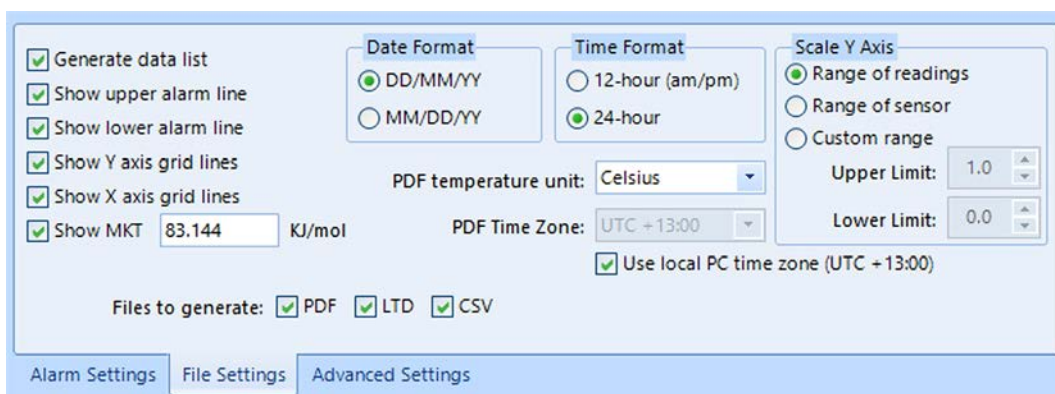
Generate data list
Show upper alarm line
Show lower alarm line
Show Y axis grid lines
Show X axis grid lines
Show MKT 83.144 KJ/mol

Date Format
DD/MM/YY
MM/DD/YY

Time Format
12-hour (am/pm)
24-hour

Scale Y Axis
Range of readings
Range of sensor
Custom range
Upper Limit: 1.0
Lower Limit: 0.0

PDF temperature unit: Celsius
PDF Time Zone: UTC +13:00
Use local PC time zone (UTC +13:00)

Files to generate: PDF LTD CSV

Alarm Settings
File Settings
Advanced Settings